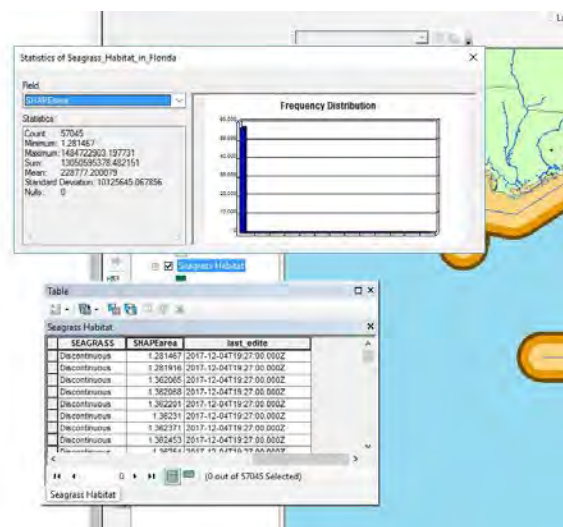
Statistics of Seagrass_Habitat_in_Florida

Field
SHAPEarea

Statistics:
Count: 57045
Minimum: 1.281467
Maximum: 1484722903.197731
Sum: 13050595378.482151
Mean: 228777.200079
Standard Deviation: 10125645.067856
Nulls: 0

Frequency Distribution

60,000
50,000
40,000
30,000
20,000
10,000
0

Seagrass Habitat

Table

Seagrass Habitat

| SEAGRASS | SHAPEarea | last_edite |
|---|---|---|
| Discontinuous | 1.281467 | 2017-12-04T19:27:00.000Z |
| Discontinuous | 1.281916 | 2017-12-04T19:27:00.000Z |
| Discontinuous | 1.362065 | 2017-12-04T19:27:00.000Z |
| Discontinuous | 1.362068 | 2017-12-04T19:27:00.000Z |
| Discontinuous | 1.362201 | 2017-12-04T19:27:00.000Z |
| Discontinuous | 1.36231 | 2017-12-04T19:27:00.000Z |
| Discontinuous | 1.362371 | 2017-12-04T19:27:00.000Z |
| Discontinuous | 1.362453 | 2017-12-04T19:27:00.000Z |
| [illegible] | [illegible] | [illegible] |

0 (0 out of 57045 Selected)

Seagrass Habitat